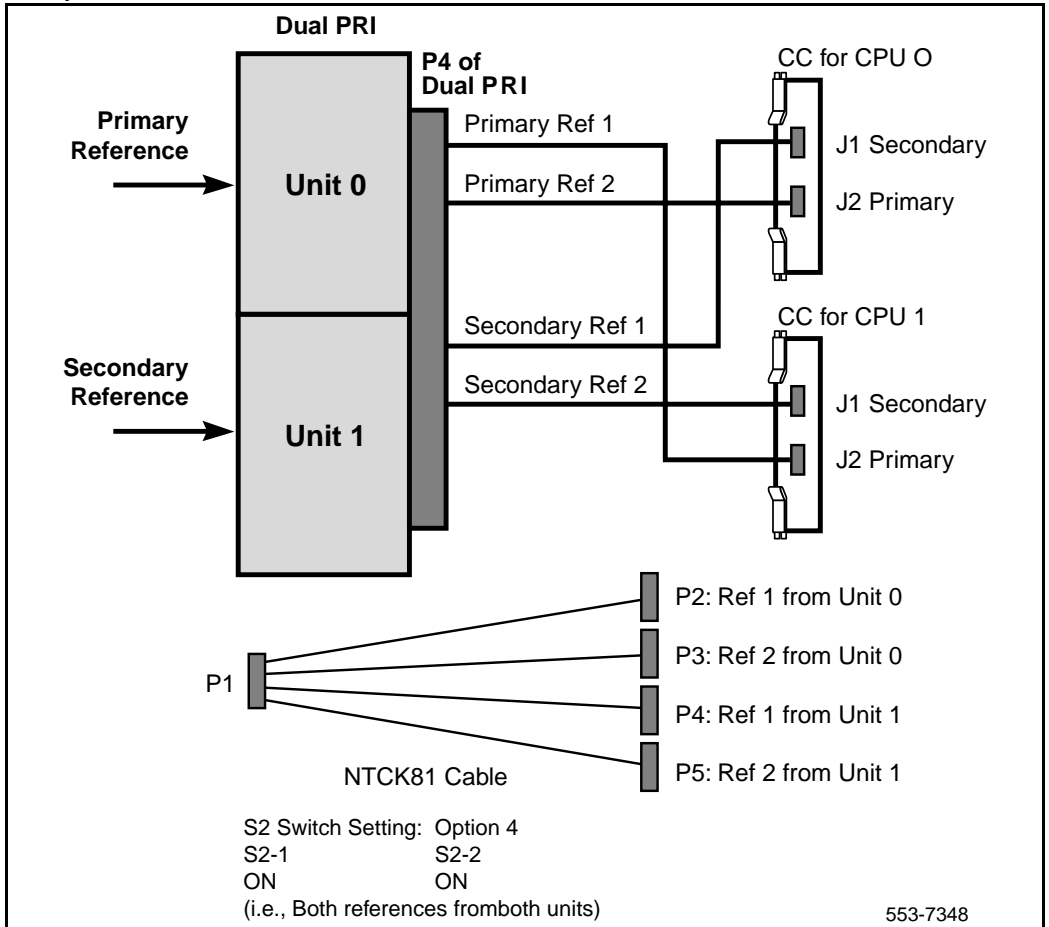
Dual PRI

P4 of Dual PRI

CC for CPU O

Primary Reference

Primary Ref 1

J1 Secondary

Unit 0

Primary Ref 2

J2 Primary

Secondary Ref 1

CC for CPU 1

Secondary Reference

Secondary Ref 2

J1 Secondary

Unit 1

J2 Primary

P2: Ref 1 from Unit 0

P3: Ref 2 from Unit 0

P1

P4: Ref 1 from Unit 1

NTCK81 Cable

P5: Ref 2 from Unit 1

S2 Switch Setting: Option 4
S2-1 S2-2
ON ON
(i.e., Both references fromboth units)

553-7348